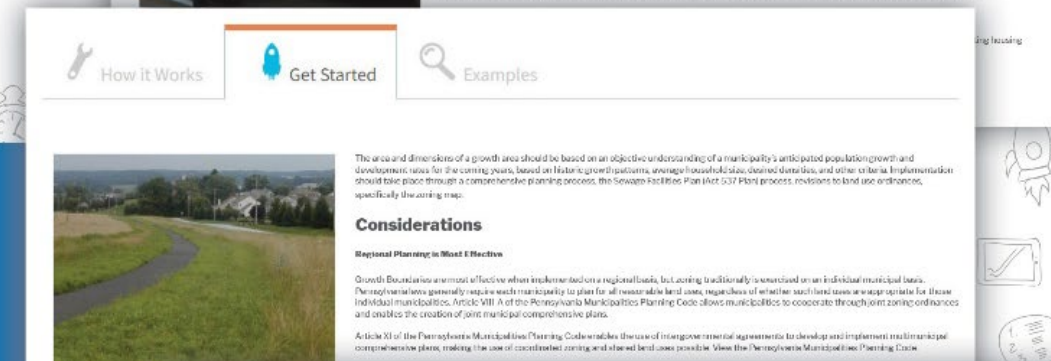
ing housing

How it Works

Get Started

Examples

The area and dimensions of a growth area should be based on an objective understanding of a municipality's anticipated population growth and development rates for the coming years, based on historic growth patterns, average household size, desired densities, and other criteria. Implementation should take place through a comprehensive planning process, the Sewage Facilities Plan (Act 537 Plan) process, revisions to land use ordinances, specifically the zoning map.

Considerations

Regional Planning is Most Effective

Growth Boundaries are most effective when implemented on a regional basis, but zoning traditionally is exercised on an individual municipal basis. Pennsylvania laws generally require each municipality to plan for all reasonable land uses, regardless of whether such land uses are appropriate for those individual municipalities. Article VIII-A of the Pennsylvania Municipalities Planning Code allows municipalities to cooperate through joint zoning ordinances and enables the creation of joint municipal comprehensive plans.

Article XI of the Pennsylvania Municipalities Planning Code enables the use of intergovernmental agreements to develop and implement multimunicipal comprehensive plans, making the use of coordinated zoning and shared land uses possible. View the Pennsylvania Municipalities Planning Code.